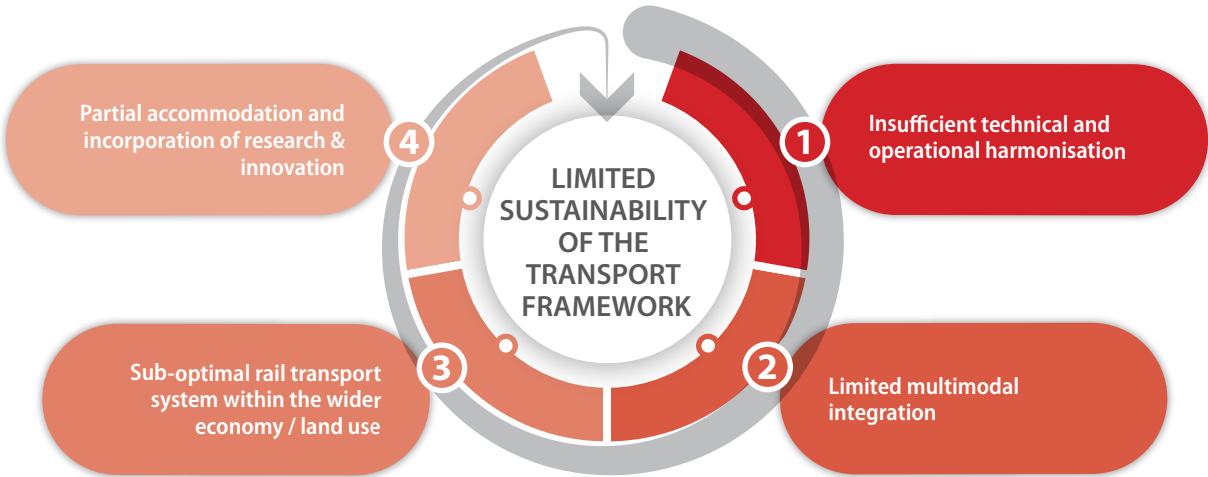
LIMITED SUSTAINABILITY OF THE TRANSPORT FRAMEWORK

1 Insufficient technical and operational harmonisation

2 Limited multimodal integration

3 Sub-optimal rail transport system within the wider economy / land use

4 Partial accommodation and incorporation of research & innovation